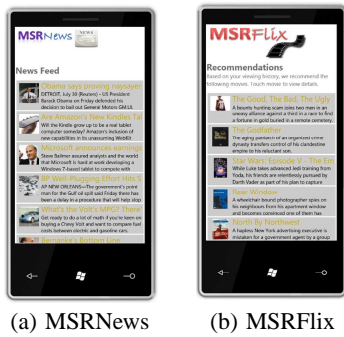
MSRNews

News Feed

Obama says proving naysayers
DETROIT, July 30 (Reuters) – US President Barack Obama on Friday defended his decision to bail out General Motors GM.O

Are Amazon's New Kindles Ta
Will the Kindle grow up to be a real tablet computer someday? Amazon's inclusion of new capabilities in its unassuming WebKit

Microsoft announces earnings
Steve Ballmer assured analysts and the world that Microsoft is hard at work developing a Windows 7-based tablet to compete with

BP Well Plugging Effort Hits S
AP NEW ORLEANS—The government's point man for the Gulf oil spill said Friday there has been a delay in a procedure that will help stop

Where the Volt's Math Doesn
Get ready to do a lot of math if you're keen on buying a Chevy Volt and want to compare fuel costs between electric and gasoline cars.

Bernanke's Bottom Line

MSRFlix

Recommendations
Based on your viewing history, we recommend the following movies. Touch movie to view details.

The Good, The Bad, The Ugly
A bounty hunting scam joins two men in an uneasy alliance against a third in a race to find a fortune in gold buried in a remote cemetery.

The Godfather
The aging patriarch of an organized crime dynasty transfers control of his clandestine empire to his reluctant son.

Star Wars: Episode V - The Em
While Luke takes advanced Jedi training from Yoda, his friends are relentlessly pursued by Darth Vader as part of his plan to capture

Rear Window
A wheelchair bound photographer spies on his neighbours from his apartment window and becomes convinced one of them has

North By Northwest
A hapless New York advertising executive is mistaken for a government agent by a group

(a) MSRNews

(b) MSRFlix